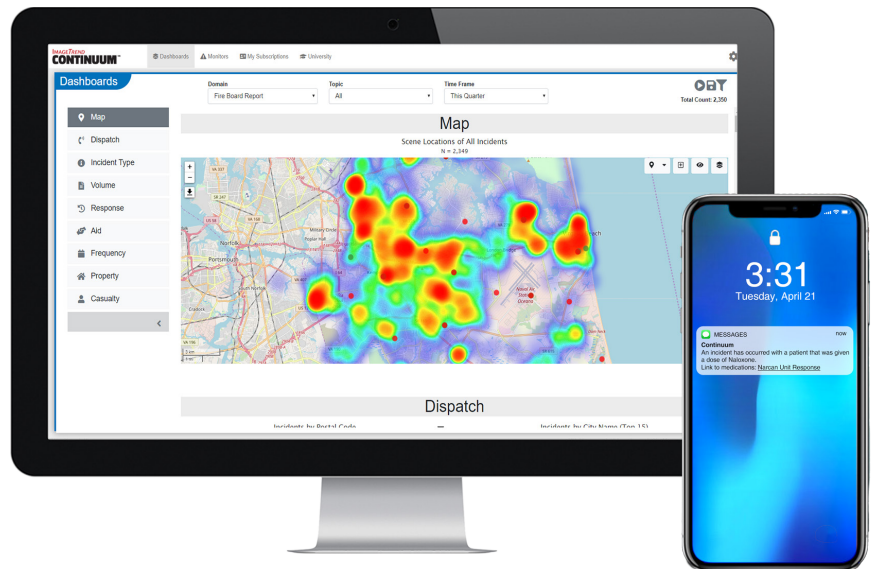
IMAGETREND
CONTINUUM™

Dashboards Monitors My Subscriptions University

Dashboards

Domain
Fire Board Report

Topic
All

Time Frame
This Quarter

Total Count: 2,350

Map
Dispatch
Incident Type
Volume
Response
Aid
Frequency
Property
Casualty

Map

Scene Locations of All Incidents
N = 2,349

Norfolk
Portsmouth

Dispatch

Incidents by Postal Code
Incidents by City Name (Top 15)

3:31
Tuesday, April 21

MESSAGES now
Continuum
An incident has occurred with a patient that was given a dose of Naloxone.
Link to medications: Narcan Unit Response